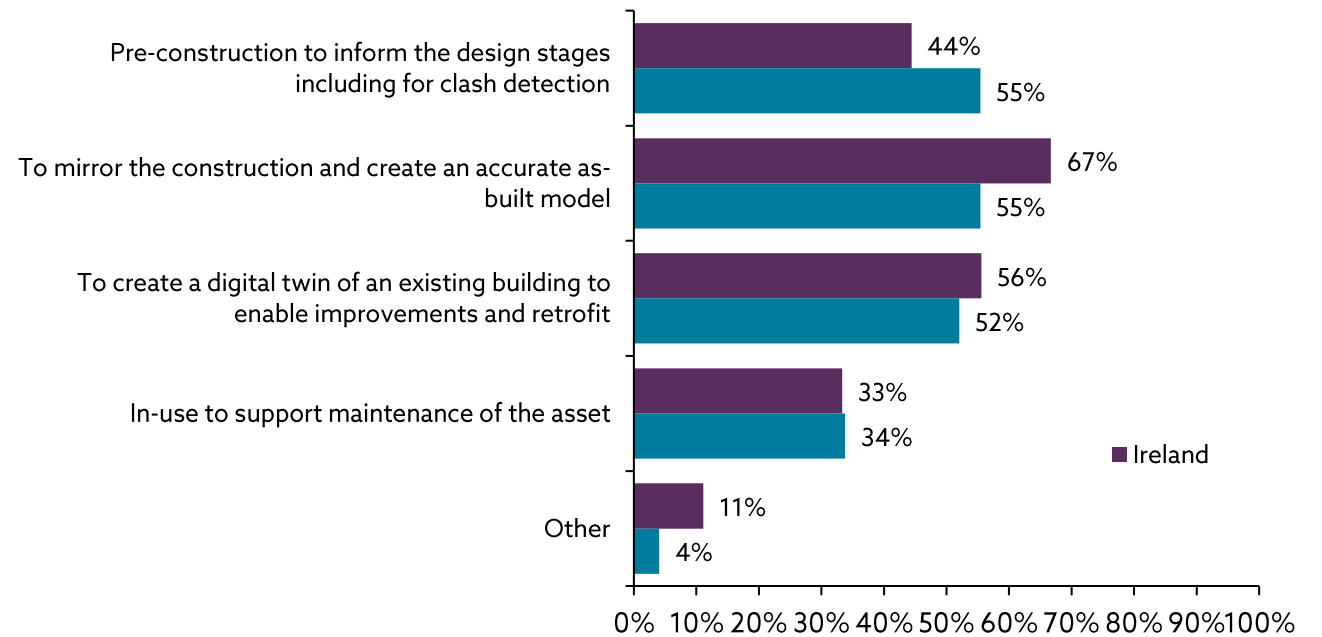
Pre-construction to inform the design stages including for clash detection

44%

55%

To mirror the construction and create an accurate as-built model

67%

55%

To create a digital twin of an existing building to enable improvements and retrofit

56%

52%

In-use to support maintenance of the asset

33%

34%

Other

11%

4%

Ireland

0% 10% 20% 30% 40% 50% 60% 70% 80% 90% 100%